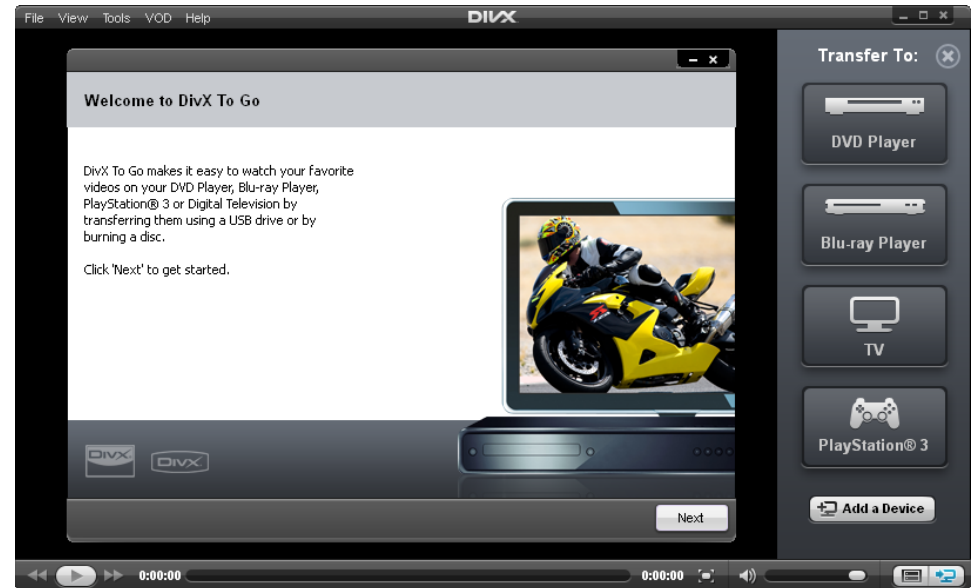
File View Tools VOD Help

DIVX

Welcome to DivX To Go

DivX To Go makes it easy to watch your favorite videos on your DVD Player, Blu-ray Player, PlayStation® 3 or Digital Television by transferring them using a USB drive or by burning a disc.

Click 'Next' to get started.

DIVX DIVX

Next

Transfer To:

DVD Player

Blu-ray Player

TV

PlayStation® 3

Add a Device

0:00:00

0:00:00